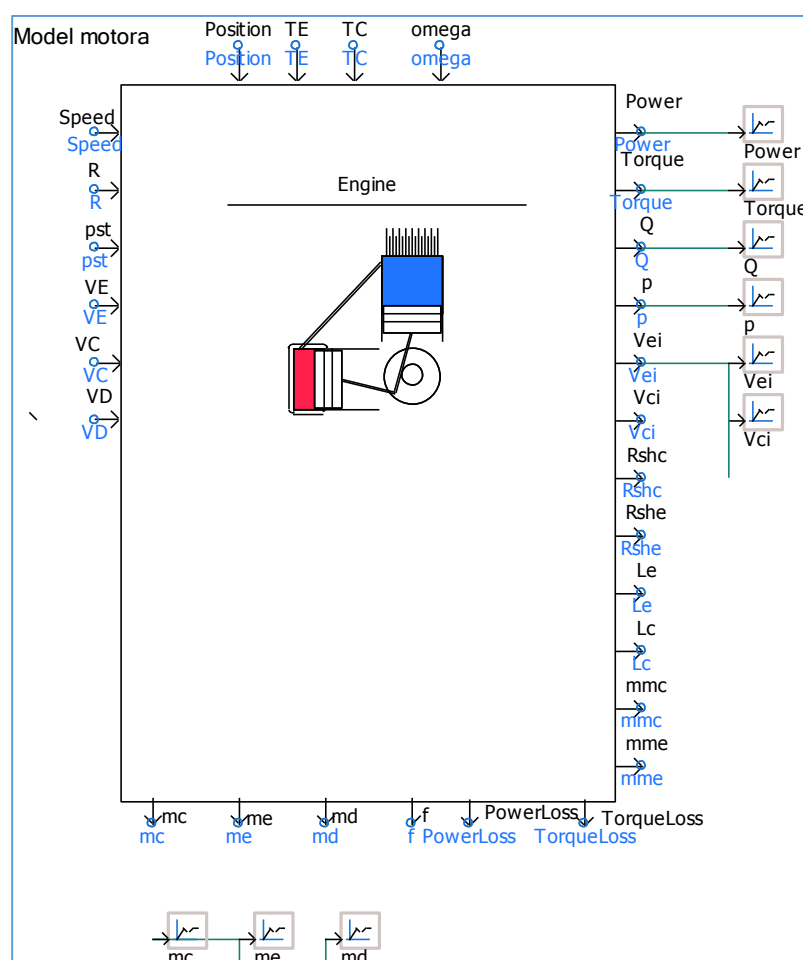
Model motora

Position Position
TE TE
TC TC
omega omega

Speed Speed
R R
pst pst
VE VE
VC VC
VD VD

Engine

Power Power
Torque Torque
Q Q
p p
Vei Vei
Vci Vci
Rshc Rshc
Rshe Rshe
Le Le
Lc Lc
mmc mmc
mme mme

Power
Torque
Q
p
Vei
Vci

mc mc
me me
md md
f f
PowerLoss PowerLoss
TorqueLoss TorqueLoss

mc
me
md